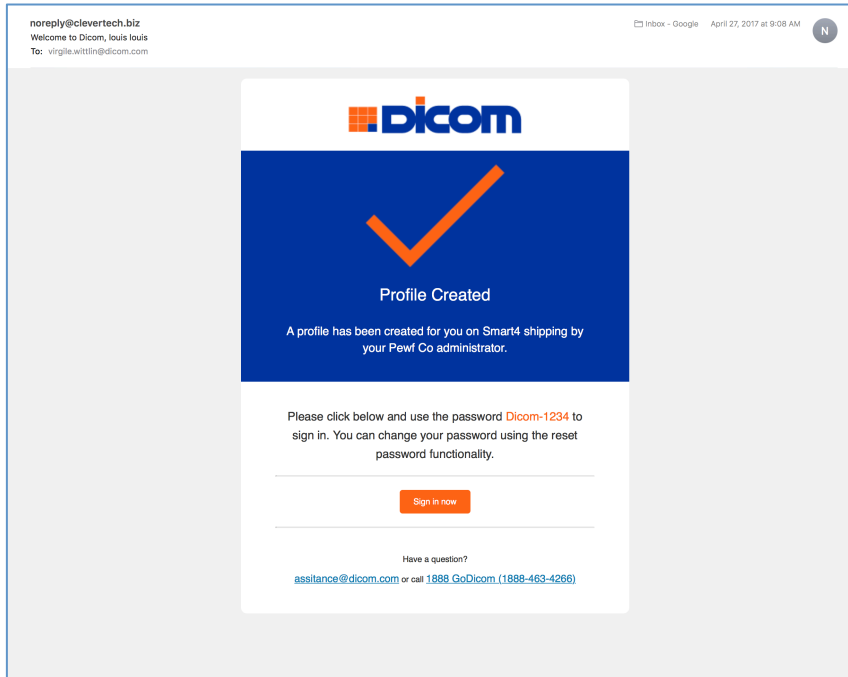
noreply@clevertech.biz
Welcome to Dicom, louis louis
To: virgile.wittlin@dicom.com

Inbox - Google April 27, 2017 at 9:08 AM

N

DICOM

Profile Created

A profile has been created for you on Smart4 shipping by your Pewf Co administrator.

Please click below and use the password Dicom-1234 to sign in. You can change your password using the reset password functionality.

Sign in now

Have a question?

assitance@dicom.com or call 1888 GoDicom (1888-463-4266)